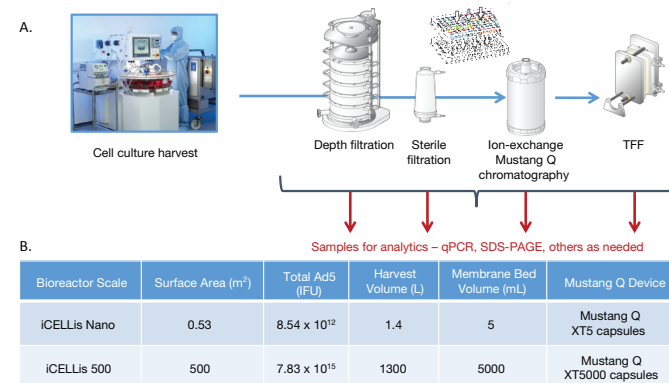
A.

Cell culture harvest

Depth filtration

Sterile filtration

Ion-exchange Mustang Q chromatography

TFF

Samples for analytics – qPCR, SDS-PAGE, others as needed

B.

| Bioreactor Scale | Surface Area (m$^2$) | Total Ad5 (IFU) | Harvest Volume (L) | Membrane Bed Volume (mL) | Mustang Q Device |
|---|---|---|---|---|---|
| iCELLis Nano | 0.53 | 8.54 x 10$^{12}$ | 1.4 | 5 | Mustang Q XT5 capsules |
| iCELLis 500 | 500 | 7.83 x 10$^{15}$ | 1300 | 5000 | Mustang Q XT5000 capsules |